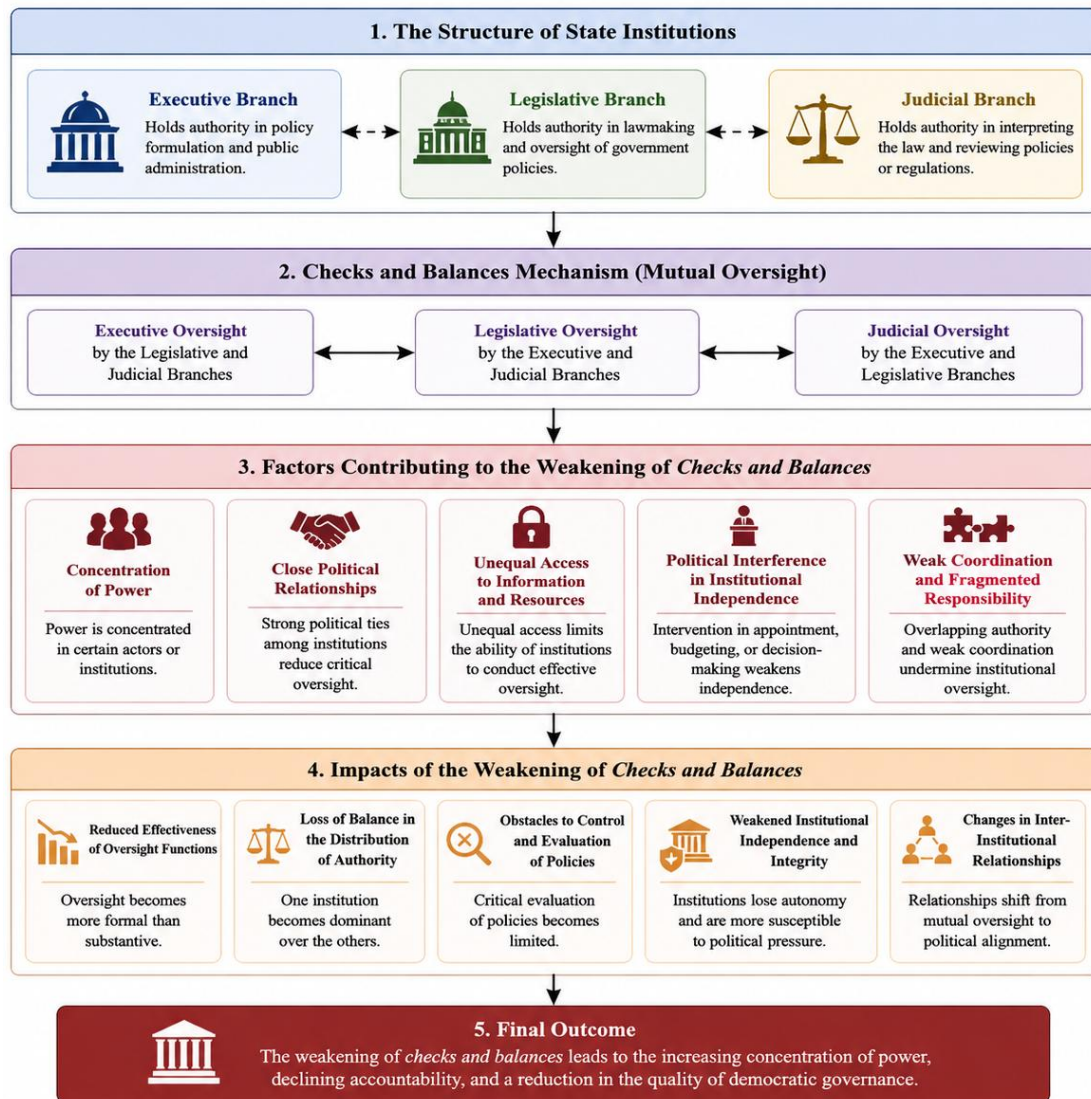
1. The Structure of State Institutions

Executive Branch
Holds authority in policy formulation and public administration.

Legislative Branch
Holds authority in lawmaking and oversight of government policies.

Judicial Branch
Holds authority in interpreting the law and reviewing policies or regulations.

2. Checks and Balances Mechanism (Mutual Oversight)

Executive Oversight by the Legislative and Judicial Branches

Legislative Oversight by the Executive and Judicial Branches

Judicial Oversight by the Executive and Legislative Branches

3. Factors Contributing to the Weakening of Checks and Balances

Concentration of Power
Power is concentrated in certain actors or institutions.

Close Political Relationships
Strong political ties among institutions reduce critical oversight.

Unequal Access to Information and Resources
Unequal access limits the ability of institutions to conduct effective oversight.

Political Interference in Institutional Independence
Intervention in appointment, budgeting, or decision-making weakens independence.

Weak Coordination and Fragmented Responsibility
Overlapping authority and weak coordination undermine institutional oversight.

4. Impacts of the Weakening of Checks and Balances

Reduced Effectiveness of Oversight Functions
Oversight becomes more formal than substantive.

Loss of Balance in the Distribution of Authority
One institution becomes dominant over the others.

Obstacles to Control and Evaluation of Policies
Critical evaluation of policies becomes limited.

Weakened Institutional Independence and Integrity
Institutions lose autonomy and are more susceptible to political pressure.

Changes in Inter-Institutional Relationships
Relationships shift from mutual oversight to political alignment.

5. Final Outcome
The weakening of checks and balances leads to the increasing concentration of power, declining accountability, and a reduction in the quality of democratic governance.